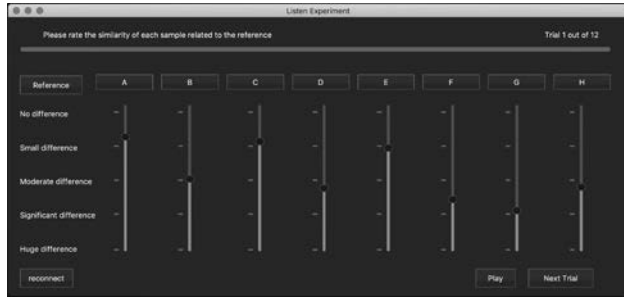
Listen Experiment

Please rate the similarity of each sample related to the reference

Trial 1 out of 12

Reference A B C D E F G H

No difference

Small difference

Moderate difference

Significant difference

Huge difference

reconnect

Play

Next Trial